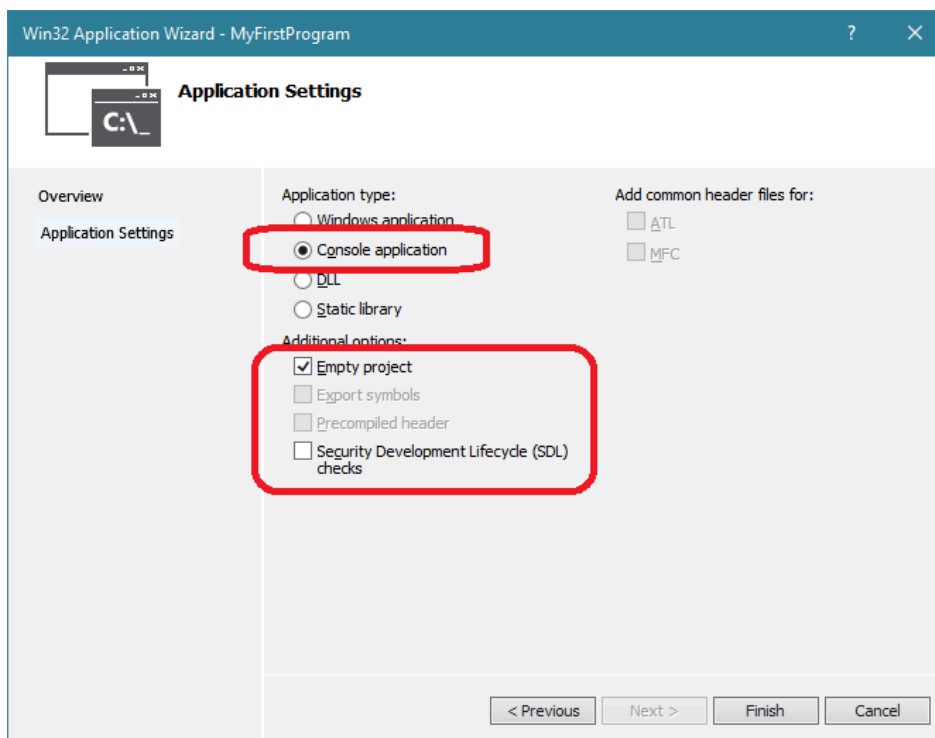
Win32 Application Wizard - MyFirstProgram

?

C:\_

Application Settings

Overview

Application Settings

Application type:

Windows application

Console application

DLL

Static library

Additional options:

Empty project

Export symbols

Precompiled header

Security Development Lifecycle (SDL) checks

Add common header files for:

ATL

MFC

< Previous

Next >

Finish

Cancel